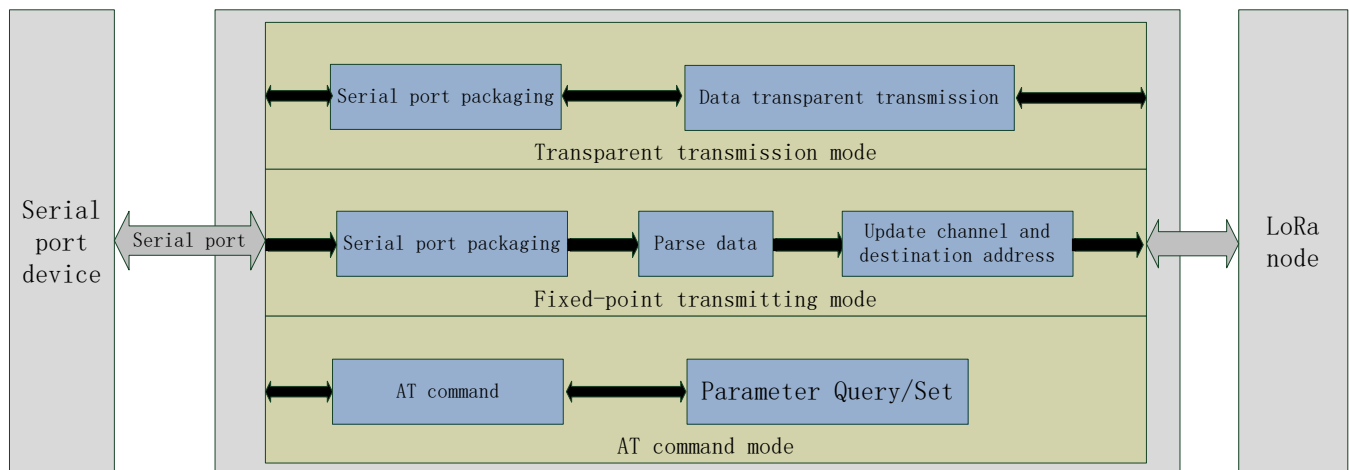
Serial port device

Serial port

Serial port packaging

Data transparent transmission

Transparent transmission mode

Serial port packaging

Parse data

Update channel and destination address

Fixed-point transmitting mode

AT command

Parameter Query/Set

AT command mode

LoRa node